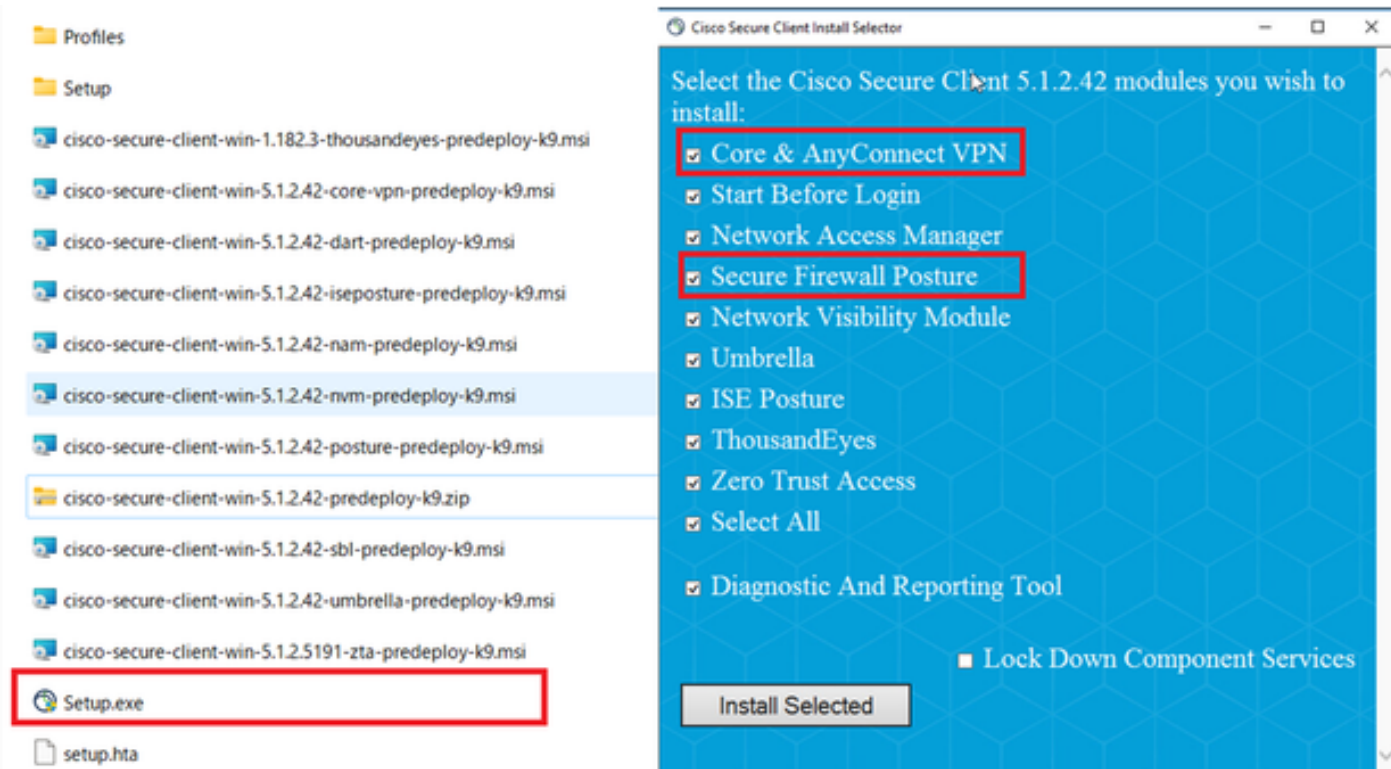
Profiles

Setup

cisco-secure-client-win-1.182.3-thousandeyes-predeploy-k9.msi

cisco-secure-client-win-5.1.2.42-core-vpn-predeploy-k9.msi

cisco-secure-client-win-5.1.2.42-dart-predeploy-k9.msi

cisco-secure-client-win-5.1.2.42-iseposture-predeploy-k9.msi

cisco-secure-client-win-5.1.2.42-nam-predeploy-k9.msi

cisco-secure-client-win-5.1.2.42-nvm-predeploy-k9.msi

cisco-secure-client-win-5.1.2.42-posture-predeploy-k9.msi

cisco-secure-client-win-5.1.2.42-predeploy-k9.zip

cisco-secure-client-win-5.1.2.42-sbl-predeploy-k9.msi

cisco-secure-client-win-5.1.2.42-umbrella-predeploy-k9.msi

cisco-secure-client-win-5.1.2.5191-zta-predeploy-k9.msi

Setup.exe

setup.hta

Cisco Secure Client Install Selector

Select the Cisco Secure Client 5.1.2.42 modules you wish to install:

Core & AnyConnect VPN

Start Before Login

Network Access Manager

Secure Firewall Posture

Network Visibility Module

Umbrella

ISE Posture

ThousandEyes

Zero Trust Access

Select All

Diagnostic And Reporting Tool

Lock Down Component Services

Install Selected